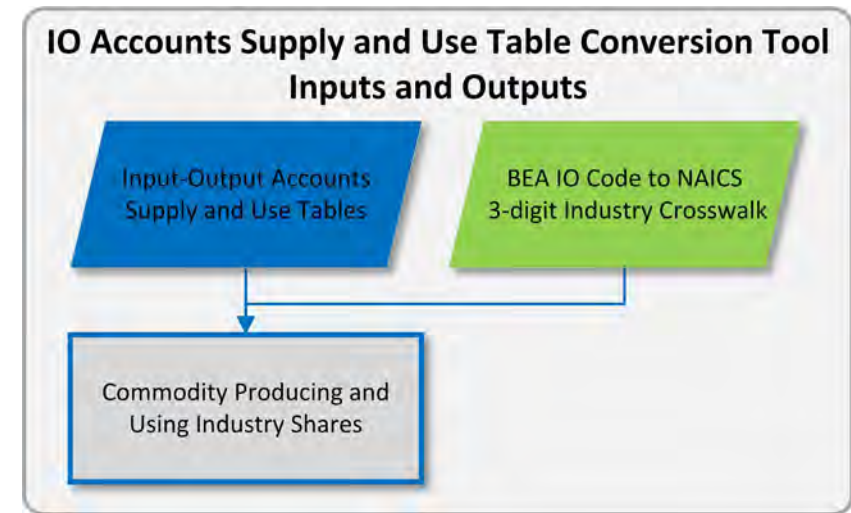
IO Accounts Supply and Use Table Conversion Tool Inputs and Outputs

Input-Output Accounts Supply and Use Tables

BEA IO Code to NAICS 3-digit Industry Crosswalk

Commodity Producing and Using Industry Shares